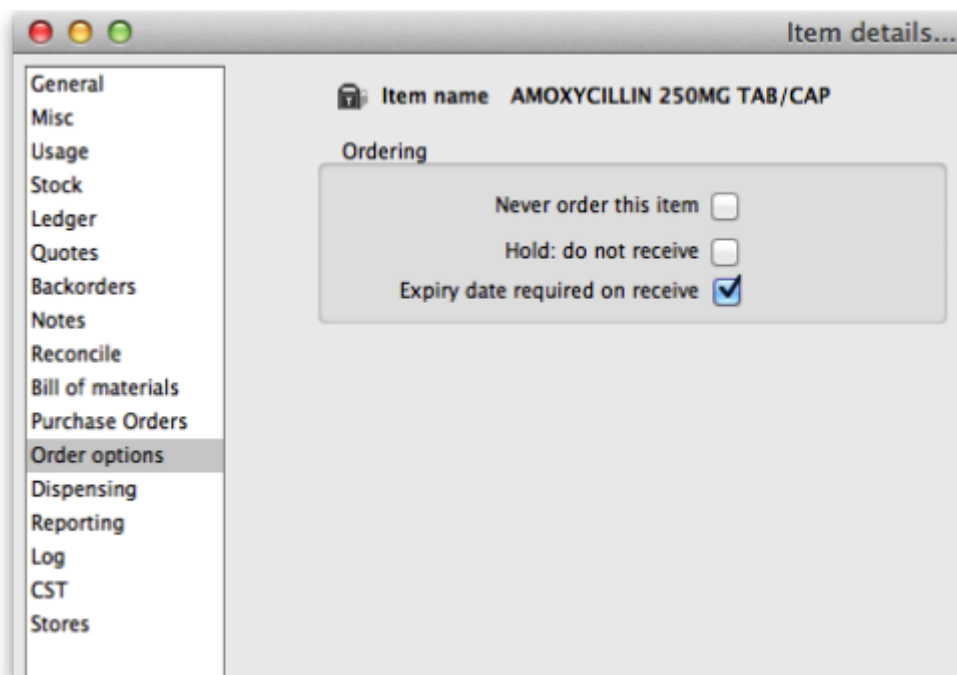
Item details...

General
Misc
Usage
Stock
Ledger
Quotes
Backorders
Notes
Reconcile
Bill of materials
Purchase Orders
Order options
Dispensing
Reporting
Log
CST
Stores

Item name AMOXYCILLIN 250MG TAB/CAP

Ordering

Never order this item

Hold: do not receive

Expiry date required on receive